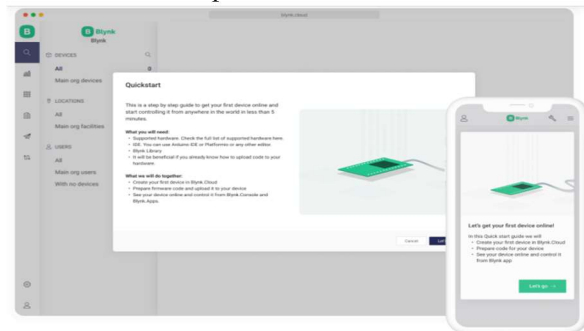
Blynk.Cloud

B Blynk
Blynk

DEVICES
All 0
Main org devices

LOCATIONS
All
Main org facilities

USERS
All
Main org users
With no devices

Quickstart

This is a step by step guide to get your first device online and start controlling it from anywhere in the world in less than 5 minutes.

What you will need:
• Supported hardware. Check the full list of supported hardware here.
• IDE. You can use Arduino IDE or Platformio or any other editor.
• Blynk Library
• It will be beneficial if you already know how to upload code to your hardware.

What we will do together:
• Create your first device in Blynk.Cloud
• Prepare firmware code and upload it to your device
• See your device online and control it from Blynk.Console and Blynk.Apps.

Cancel
Let

Blynk

Let's get your first device online!

In this Quick start guide we will:
• Create your first device in Blynk.Cloud
• Prepare code for your device
• See your device online and control it from Blynk app

Let's go →